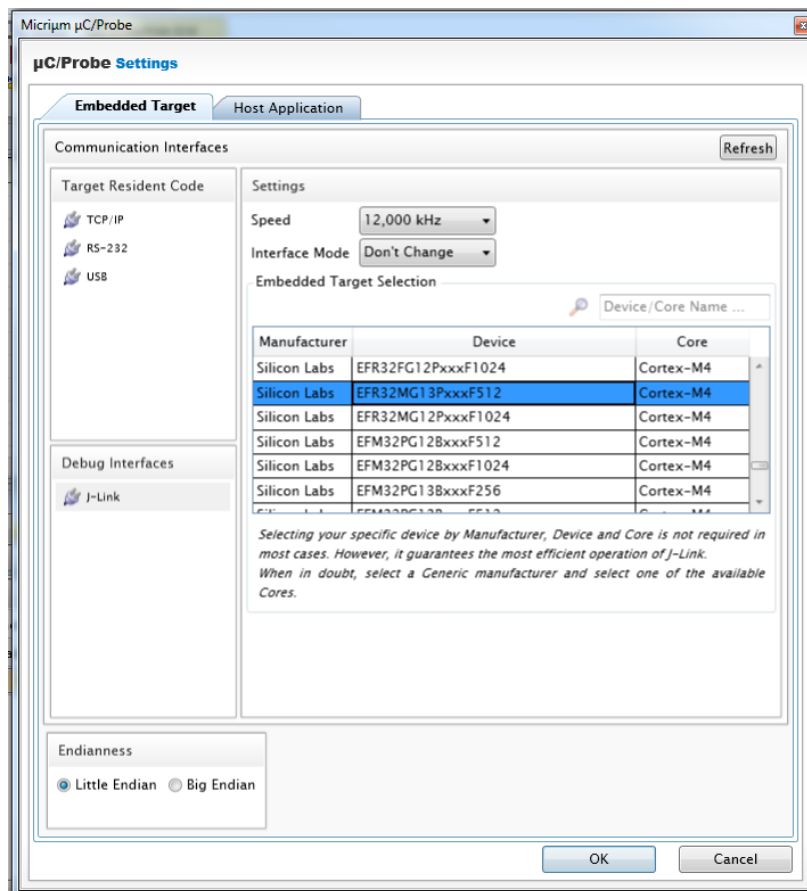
Micriμm μC/Probe

μC/Probe Settings

Embedded Target | Host Application

Communication Interfaces

Refresh

Target Resident Code

TCP/IP
RS-232
USB

Settings

Speed 12,000 kHz
Interface Mode Don't Change

Embedded Target Selection

Device/Core Name ...

| Manufacturer | Device | Core |
|---|---|---|
| Silicon Labs | EFR32FG12PxxxF1024 | Cortex-M4 |
| Silicon Labs | EFR32MG13PxxxF512 | Cortex-M4 |
| Silicon Labs | EFR32MG12PxxxF1024 | Cortex-M4 |
| Silicon Labs | EFM32PG12BxxxF512 | Cortex-M4 |
| Silicon Labs | EFM32PG12BxxxF1024 | Cortex-M4 |
| Silicon Labs | EFM32PG13BxxxF256 | Cortex-M4 |
| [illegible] | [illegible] | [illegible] |

Selecting your specific device by Manufacturer, Device and Core is not required in most cases. However, it guarantees the most efficient operation of J-Link.
When in doubt, select a Generic manufacturer and select one of the available Cores.

Debug Interfaces

J-Link

Endianness

Little Endian Big Endian

OK Cancel